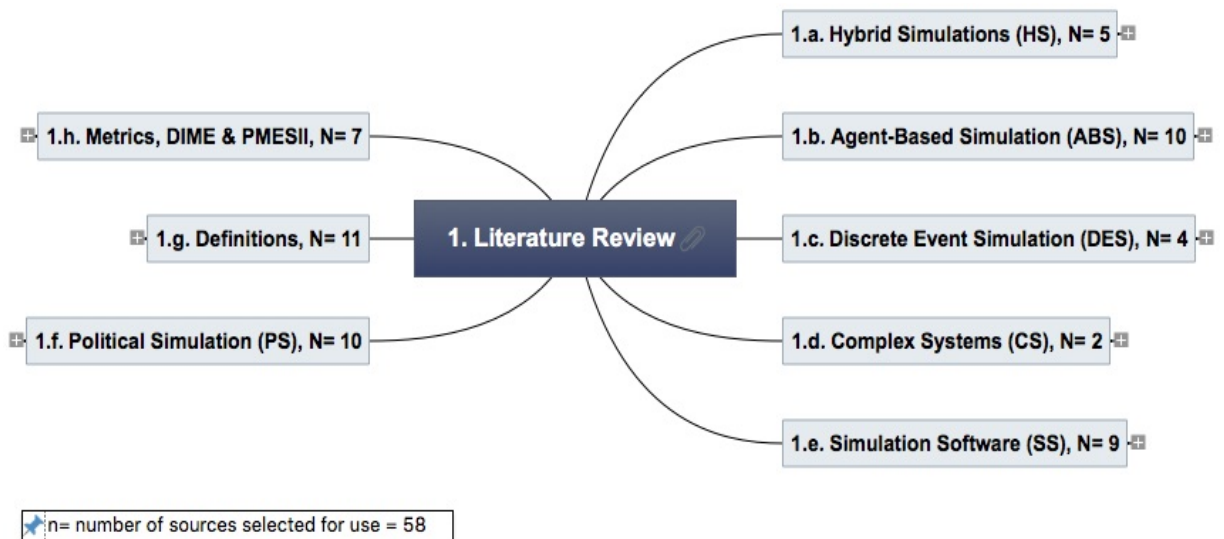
1. Literature Review

1.a. Hybrid Simulations (HS), N= 5

1.b. Agent-Based Simulation (ABS), N= 10

1.c. Discrete Event Simulation (DES), N= 4

1.d. Complex Systems (CS), N= 2

1.e. Simulation Software (SS), N= 9

1.f. Political Simulation (PS), N= 10

1.g. Definitions, N= 11

1.h. Metrics, DIME & PMESII, N= 7

n= number of sources selected for use = 58